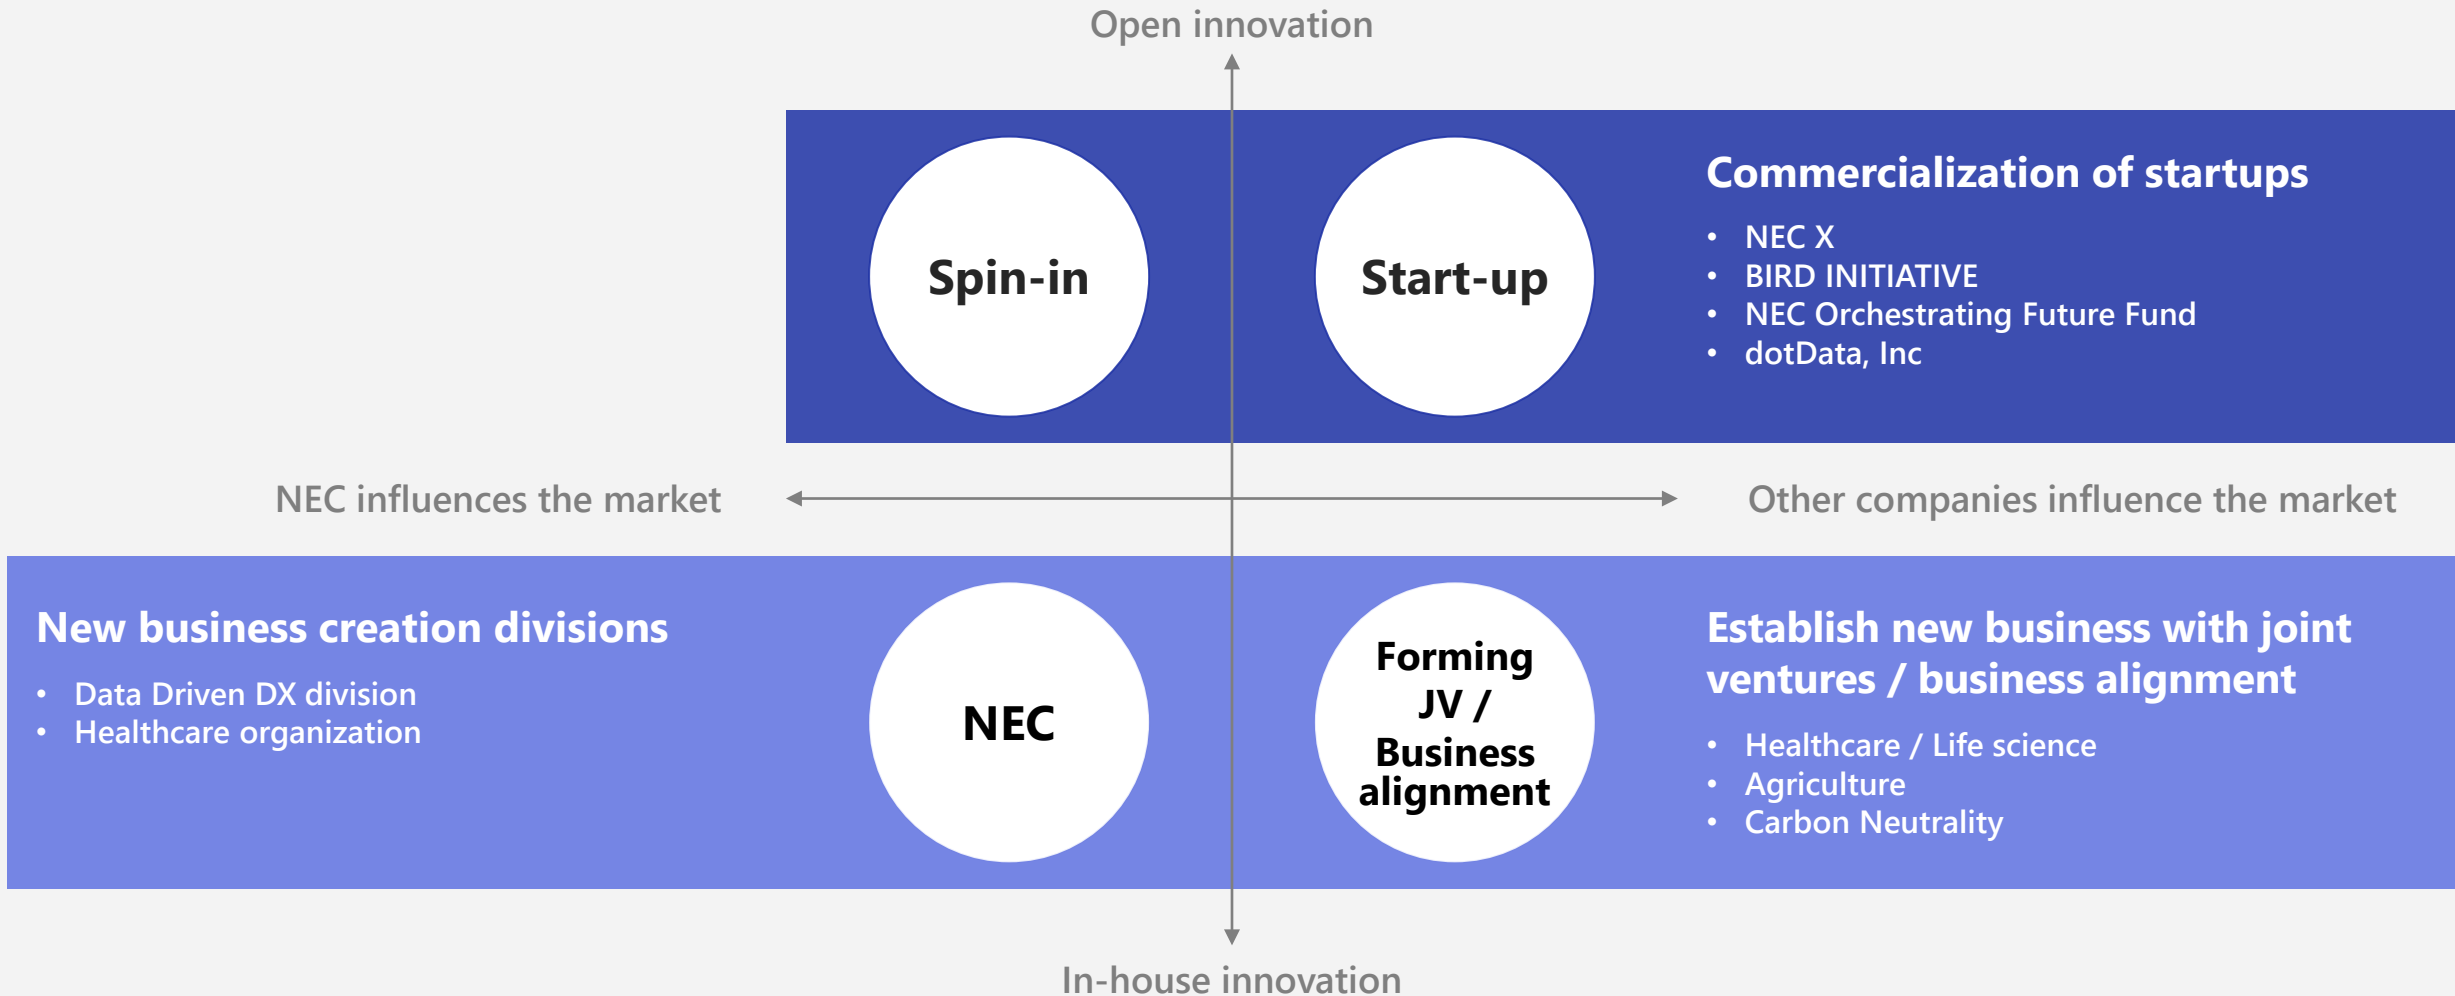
Open innovation

Spin-in

Start-up

Commercialization of startups

- NEC X
- BIRD INITIATIVE
- NEC Orchestrating Future Fund
- dotData, Inc

NEC influences the market

Other companies influence the market

New business creation divisions

- Data Driven DX division
- Healthcare organization

NEC

Forming JV / Business alignment

Establish new business with joint ventures / business alignment

- Healthcare / Life science
- Agriculture
- Carbon Neutrality

In-house innovation